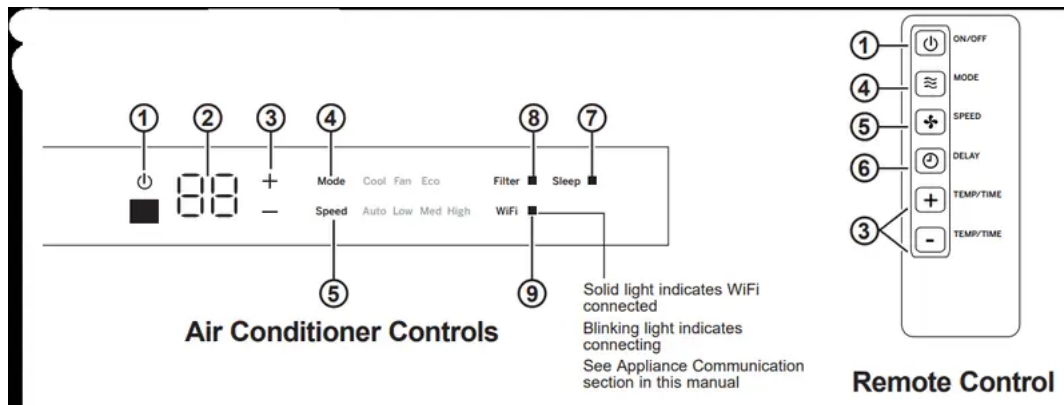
1 2 3 4 8 7

+ Mode Cool Fan Eco Filter Sleep

– Speed Auto Low Med High WiFi

5 9

Air Conditioner Controls

Solid light indicates WiFi connected

Blinking light indicates connecting

See Appliance Communication section in this manual

1 ON/OFF

4 MODE

5 SPEED

6 DELAY

3 + TEMP/TIME

- TEMP/TIME

Remote Control